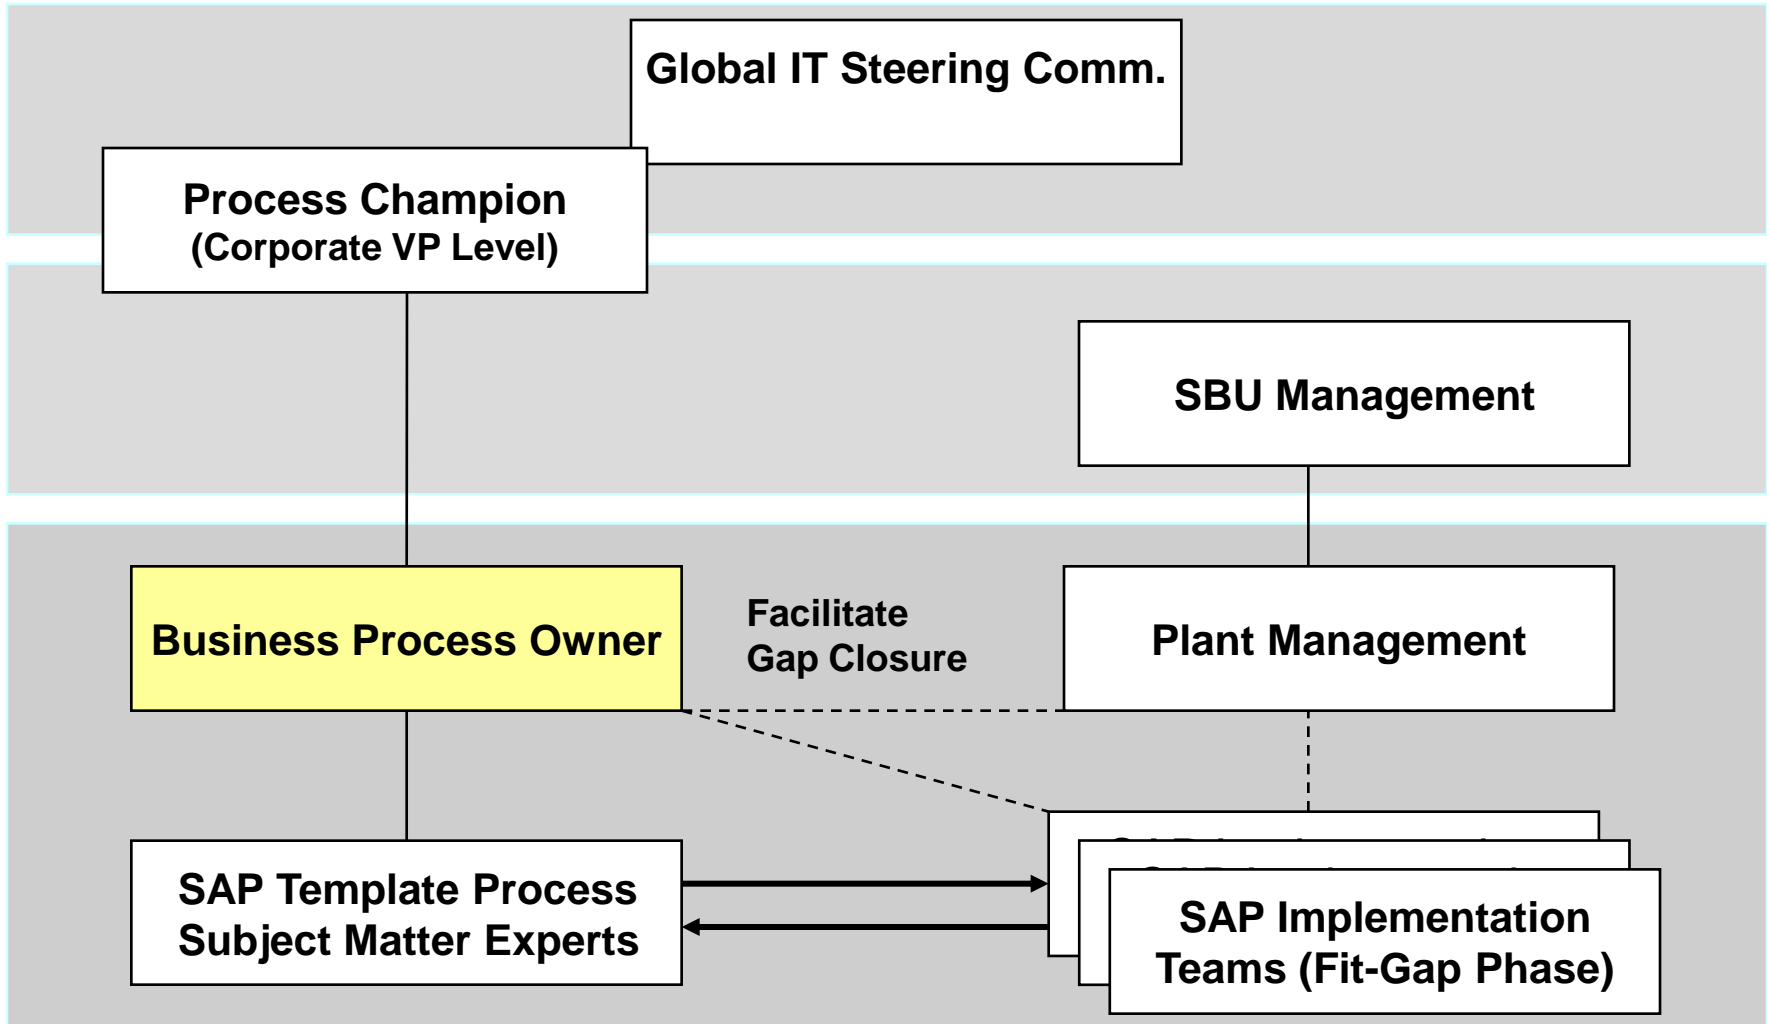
Global IT Steering Comm.

Process Champion
(Corporate VP Level)

SBU Management

Business Process Owner

Facilitate
Gap Closure

Plant Management

SAP Template Process
Subject Matter Experts

SAP Implementation
Teams (Fit-Gap Phase)